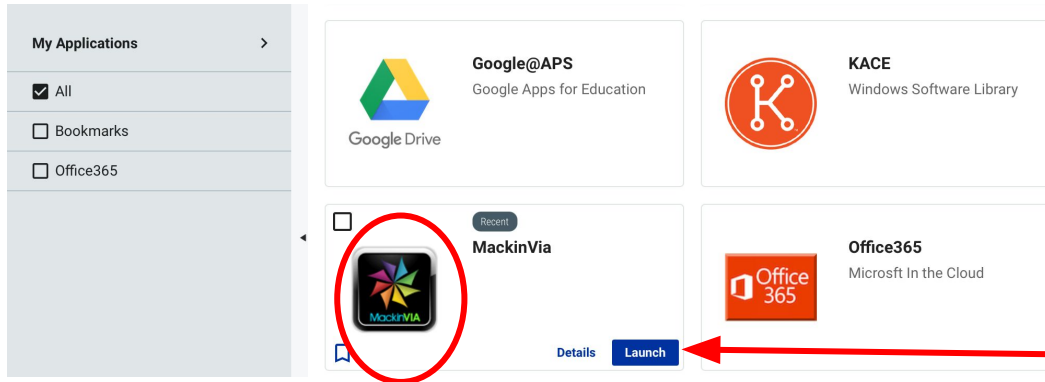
My Applications

All

Bookmarks

Office365

Google Drive

Google@APS
Google Apps for Education

KACE
Windows Software Library

Recent
MackinVia

MackinVIA

Details
Launch

Office 365

Office365
Microsft In the Cloud